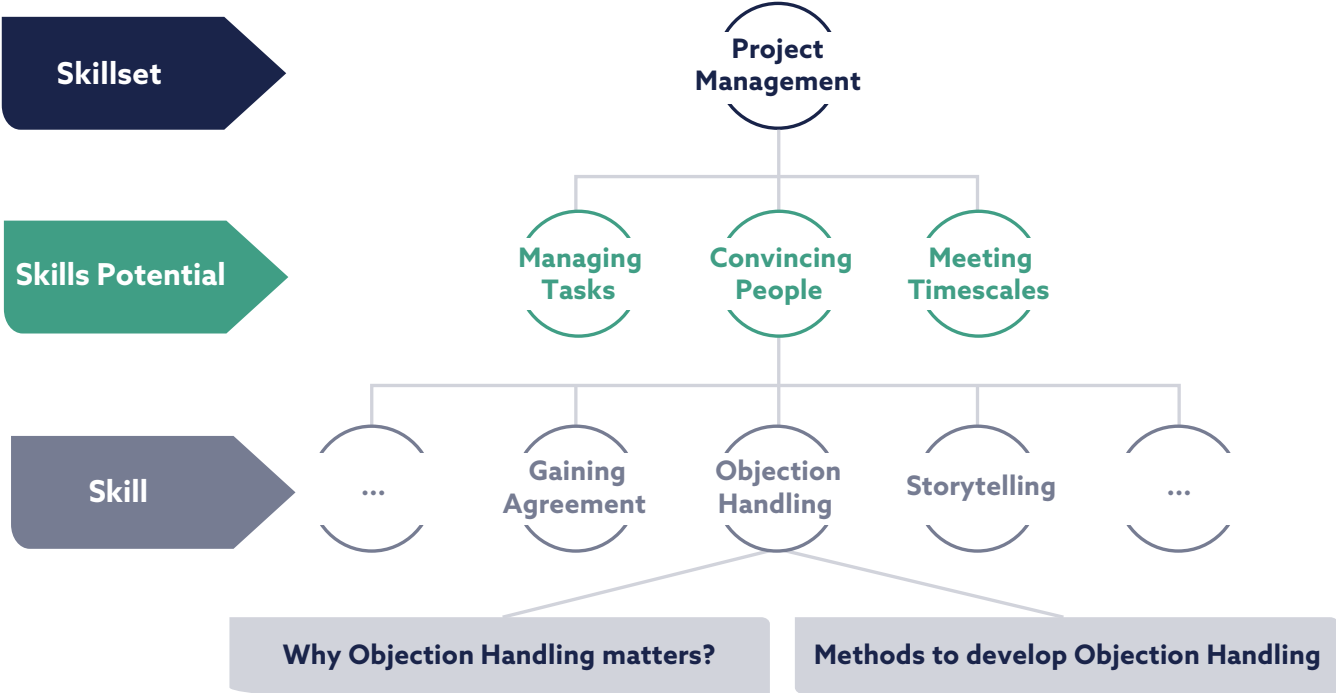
Skillset

Project Management

Skills Potential

Managing Tasks

Convincing People

Meeting Timescales

Skill

...

Gaining Agreement

Objection Handling

Storytelling

...

Why Objection Handling matters?

Methods to develop Objection Handling